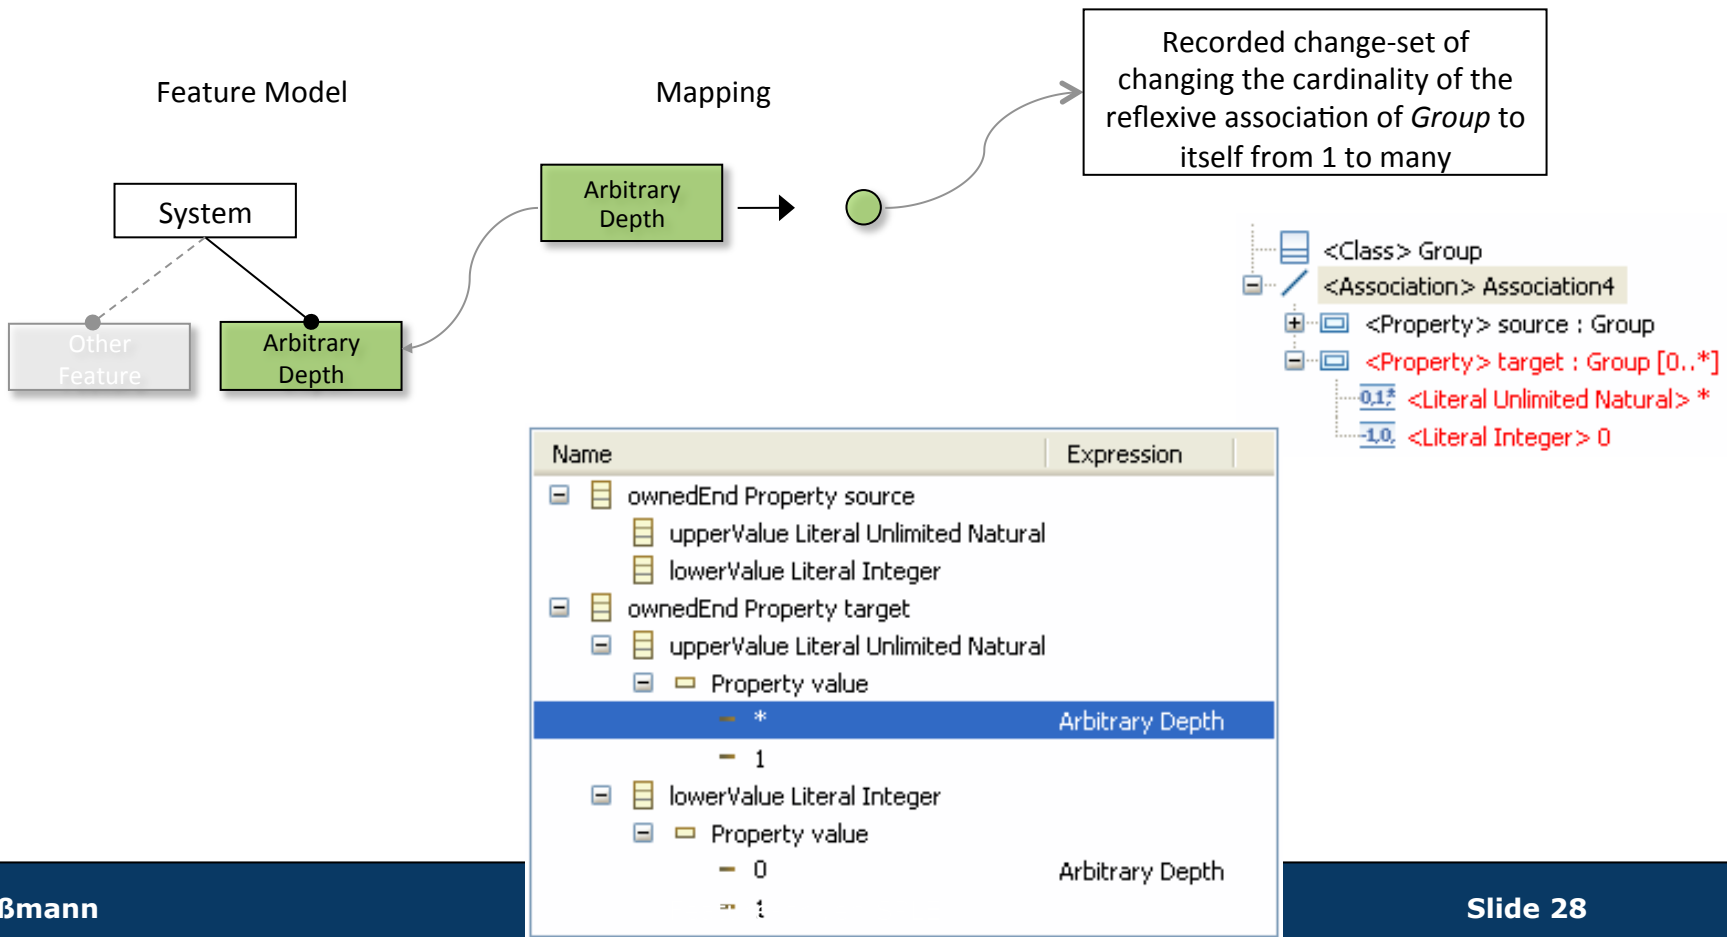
Feature Model

Mapping

Recorded change-set of changing the cardinality of the reflexive association of *Group* to itself from 1 to many

System

Other Feature

Arbitrary Depth

Arbitrary Depth

<Class> Group
<Association> Association4
<Property> source : Group
<Property> target : Group [0..*]
0,1* <Literal Unlimited Natural> *
1,0, <Literal Integer> 0

| Name | Expression |
|---|---|
| ownedEnd Property source | |
| upperValue Literal Unlimited Natural | |
| lowerValue Literal Integer | |
| ownedEnd Property target | |
| upperValue Literal Unlimited Natural | |
| Property value | |
| * | Arbitrary Depth |
| 1 | |
| lowerValue Literal Integer | |
| Property value | |
| 0 | Arbitrary Depth |
| 1 | |

ßmann

Slide 28